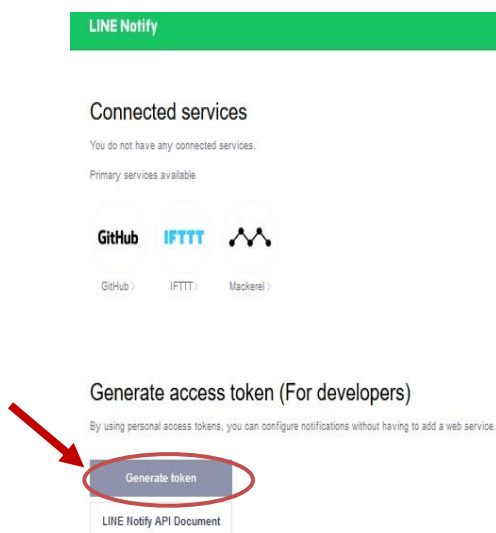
LINE Notify

Connected services

You do not have any connected services.

Primary services available

GitHub IFTTT

GitHub > IFTTT > Mackerel >

Generate access token (For developers)

By using personal access tokens, you can configure notifications without having to add a web service.

Generate token

LINE Notify API Document